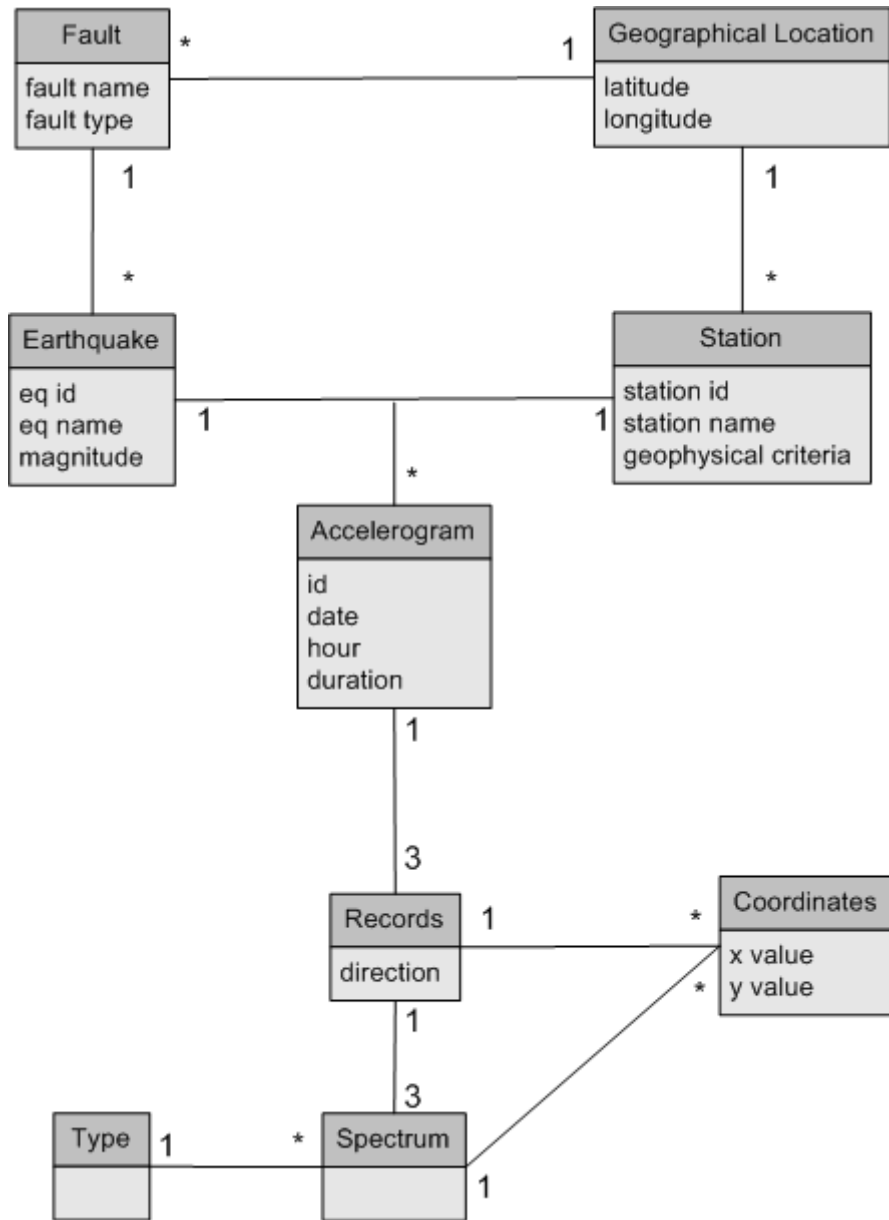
Fault
fault name
fault type

*

1

Geographical Location
latitude
longitude

1

*

1

*

Earthquake
eq id
eq name
magnitude

1

1

Station
station id
station name
geophysical criteria

*

Accelerogram
id
date
hour
duration

1

3

Records
direction

1

*

Coordinates
x value
y value

*

1

3

Type

1

*

Spectrum

1